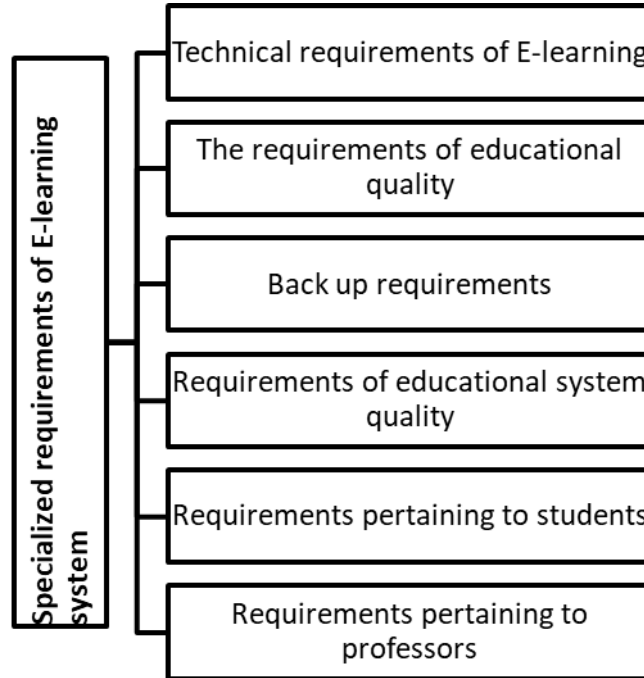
Specialized requirements of E-learning system

Technical requirements of E-learning

The requirements of educational quality

Back up requirements

Requirements of educational system quality

Requirements pertaining to students

Requirements pertaining to professors